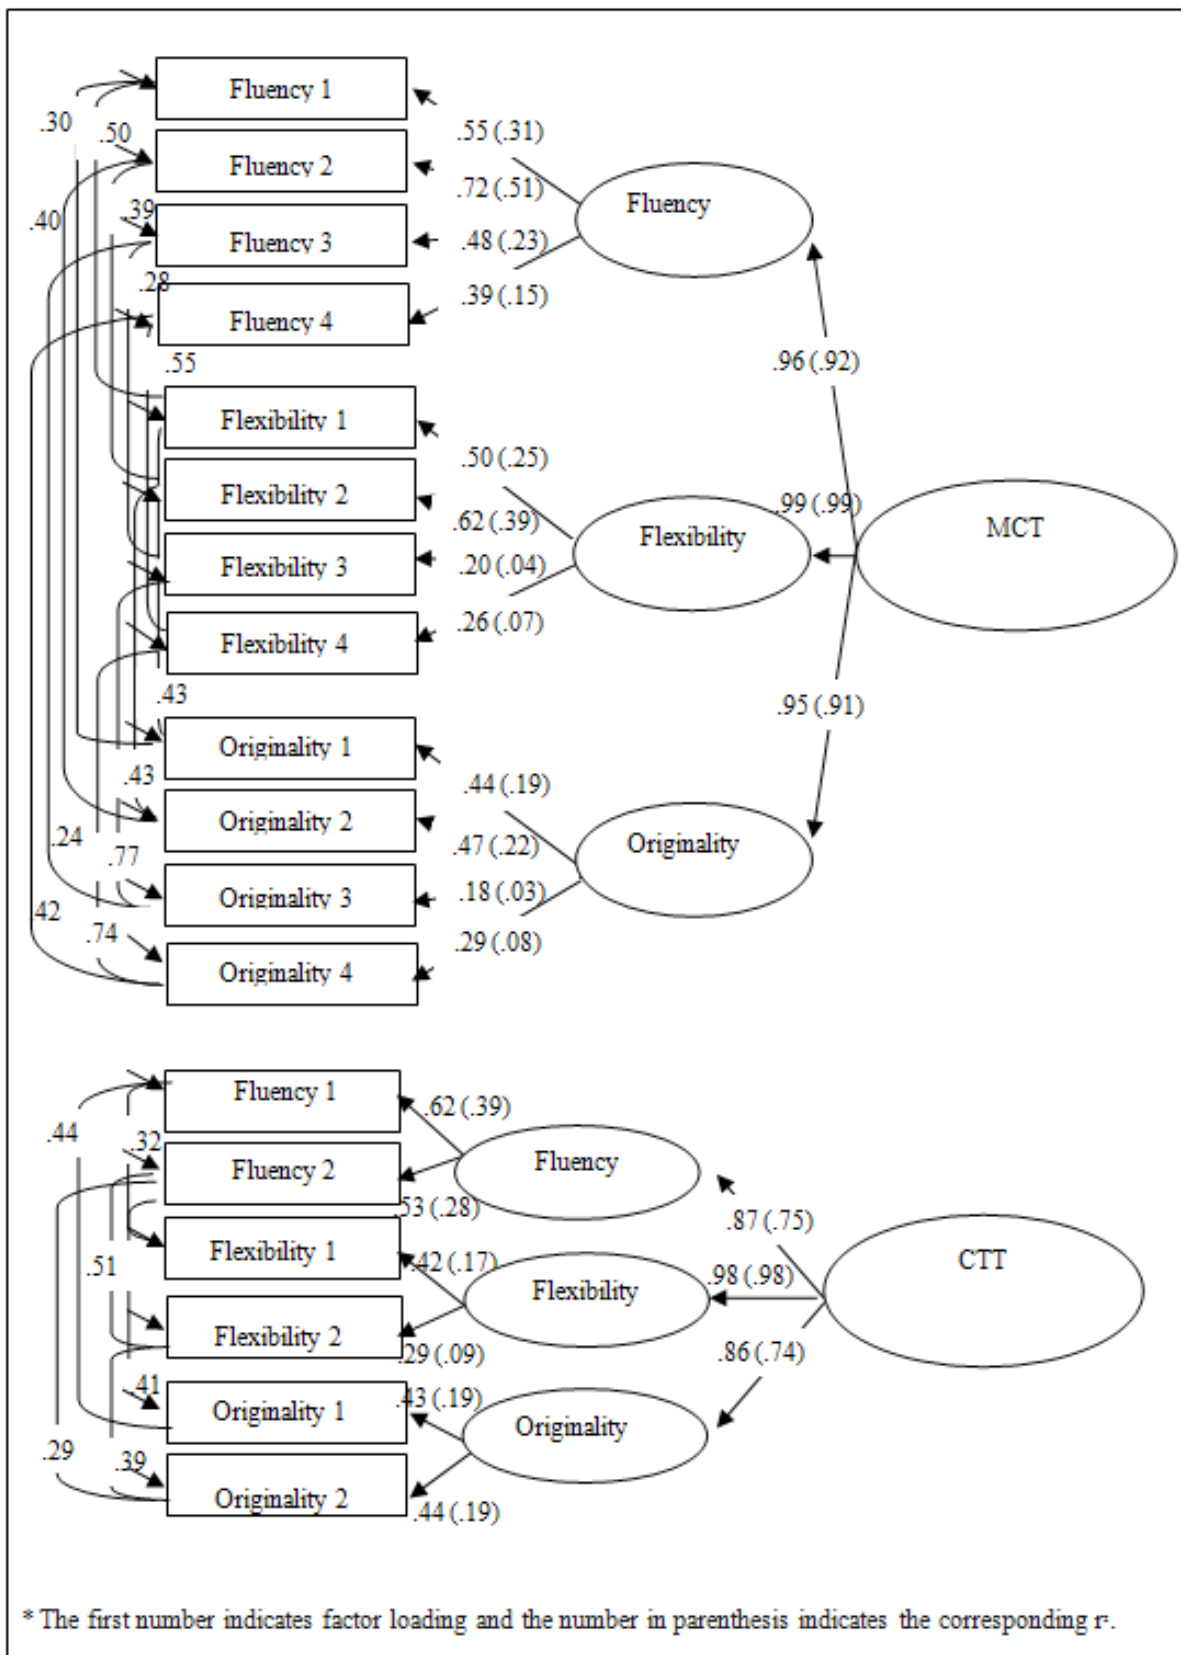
Fluency 1
Fluency 2
Fluency 3
Fluency 4
Flexibility 1
Flexibility 2
Flexibility 3
Flexibility 4
Originality 1
Originality 2
Originality 3
Originality 4

.30
.50
.40
.39
.28
.55
.43
.43
.24
.77
.42
.74

.55 (.31)
.72 (.51)
.48 (.23)
.39 (.15)
Fluency
.96 (.92)
.50 (.25)
.62 (.39)
.20 (.04)
.26 (.07)
Flexibility
.99 (.99)
MCT
.95 (.91)
.44 (.19)
.47 (.22)
.18 (.03)
.29 (.08)
Originality

Fluency 1
Fluency 2
Flexibility 1
Flexibility 2
Originality 1
Originality 2

.44
.32
.51
.41
.29
.39

.62 (.39)
Fluency
.53 (.28)
.87 (.75)
.42 (.17)
Flexibility
.98 (.98)
CTT
.29 (.09)
.86 (.74)
.43 (.19)
Originality
.44 (.19)

* The first number indicates factor loading and the number in parenthesis indicates the corresponding r².